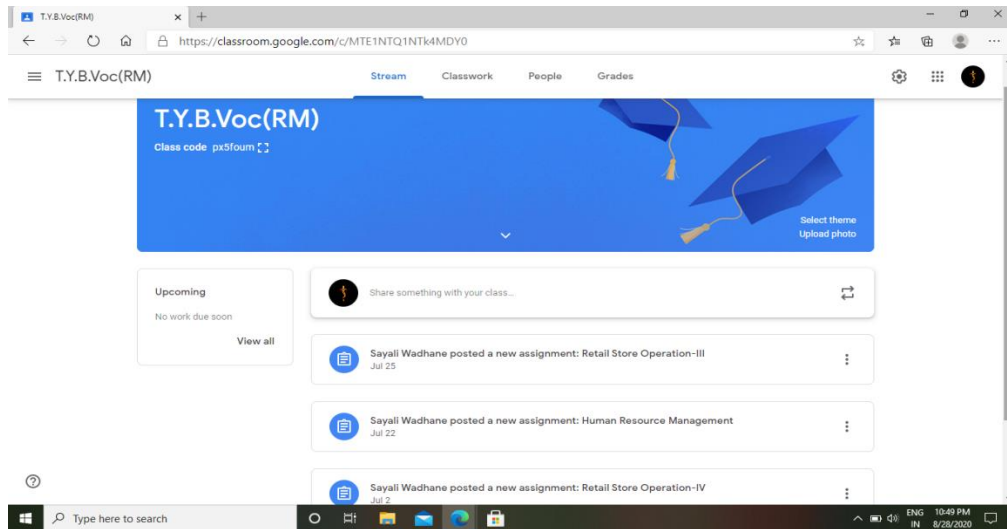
T.Y.B.Voc(RM)

https://classroom.google.com/c/MTE1NTQ1NTk4MDY0

T.Y.B.Voc(RM)

Stream Classwork People Grades

T.Y.B.Voc(RM)

Class code px5foum

Select theme
Upload photo

Upcoming

No work due soon

View all

Share something with your class...

Sayali Wadhane posted a new assignment: Retail Store Operation-III
Jul 25

Sayali Wadhane posted a new assignment: Human Resource Management
Jul 22

Sayali Wadhane posted a new assignment: Retail Store Operation-IV
Jul 2

Type here to search

ENG IN 10:49 PM 8/28/2020